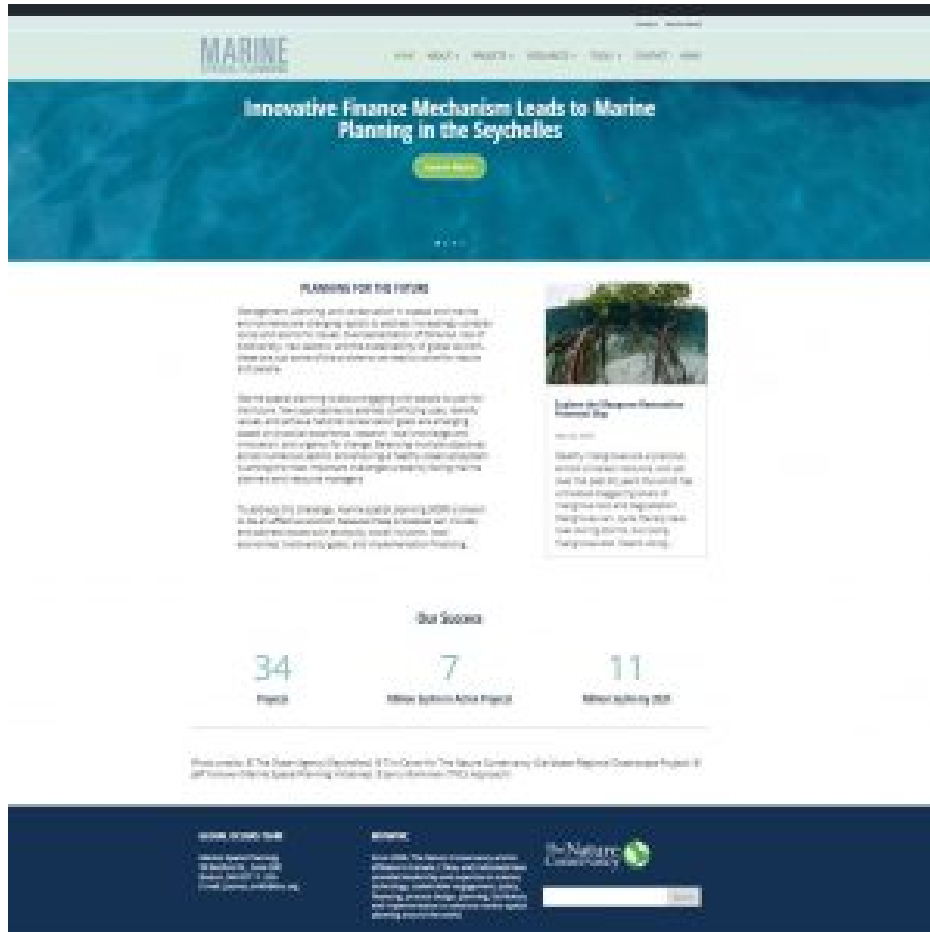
MARINE

HOME ABOUT PROJECTS RESOURCES TOOLS CONTACT NEWS

Innovative Finance Mechanism Leads to Marine Planning in the Seychelles

Learn More

PLANNING FOR THE FUTURE

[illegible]

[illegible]

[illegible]

Explore the Mangrove Restoration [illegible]

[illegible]

Our Success

34
Projects

7
Million Sq/Km in Active Projects

11
Million Sq/Km by 2020

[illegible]

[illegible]

The Nature Conservancy

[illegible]